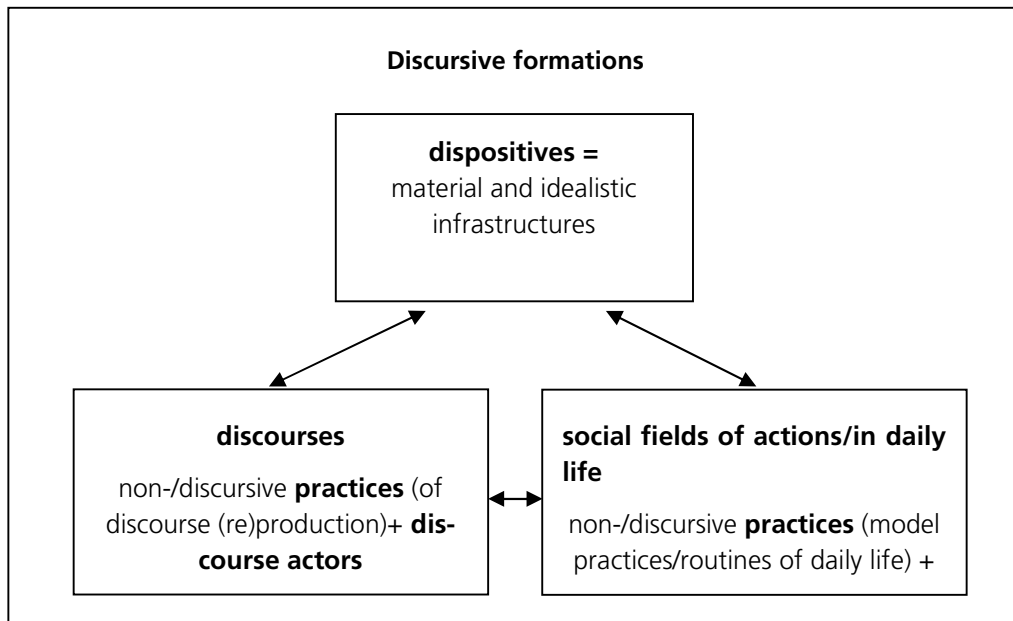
Discursive formations

dispositives =
material and idealistic infrastructures

discourses

non-/discursive practices (of discourse (re)production)+ discourse actors

social fields of actions/in daily life

non-/discursive practices (model practices/routines of daily life) +